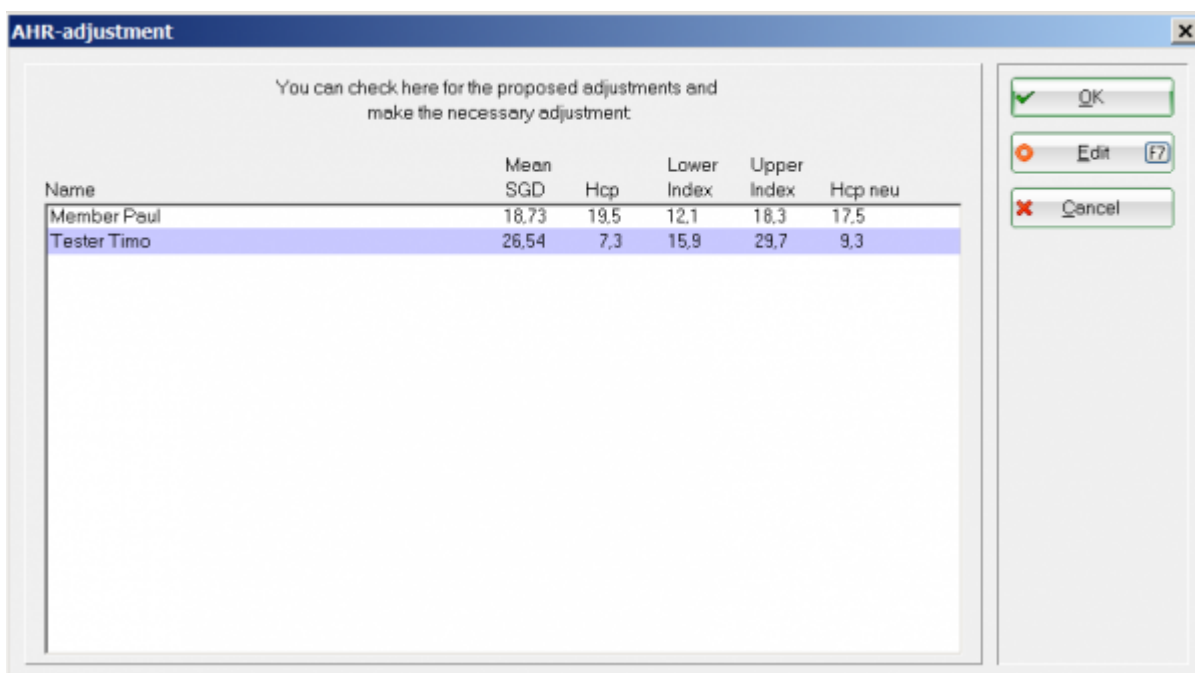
AHR-adjustment

You can check here for the proposed adjustments and make the necessary adjustment:

| Name | Mean SGD | Hcp | Lower Index | Upper Index | Hcp neu |
|---|---|---|---|---|---|
| Member Paul | 18,73 | 19,5 | 12,1 | 18,3 | 17,5 |
| Tester Timo | 26,54 | 7,3 | 15,9 | 29,7 | 9,3 |

OK

Edit F7

Cancel